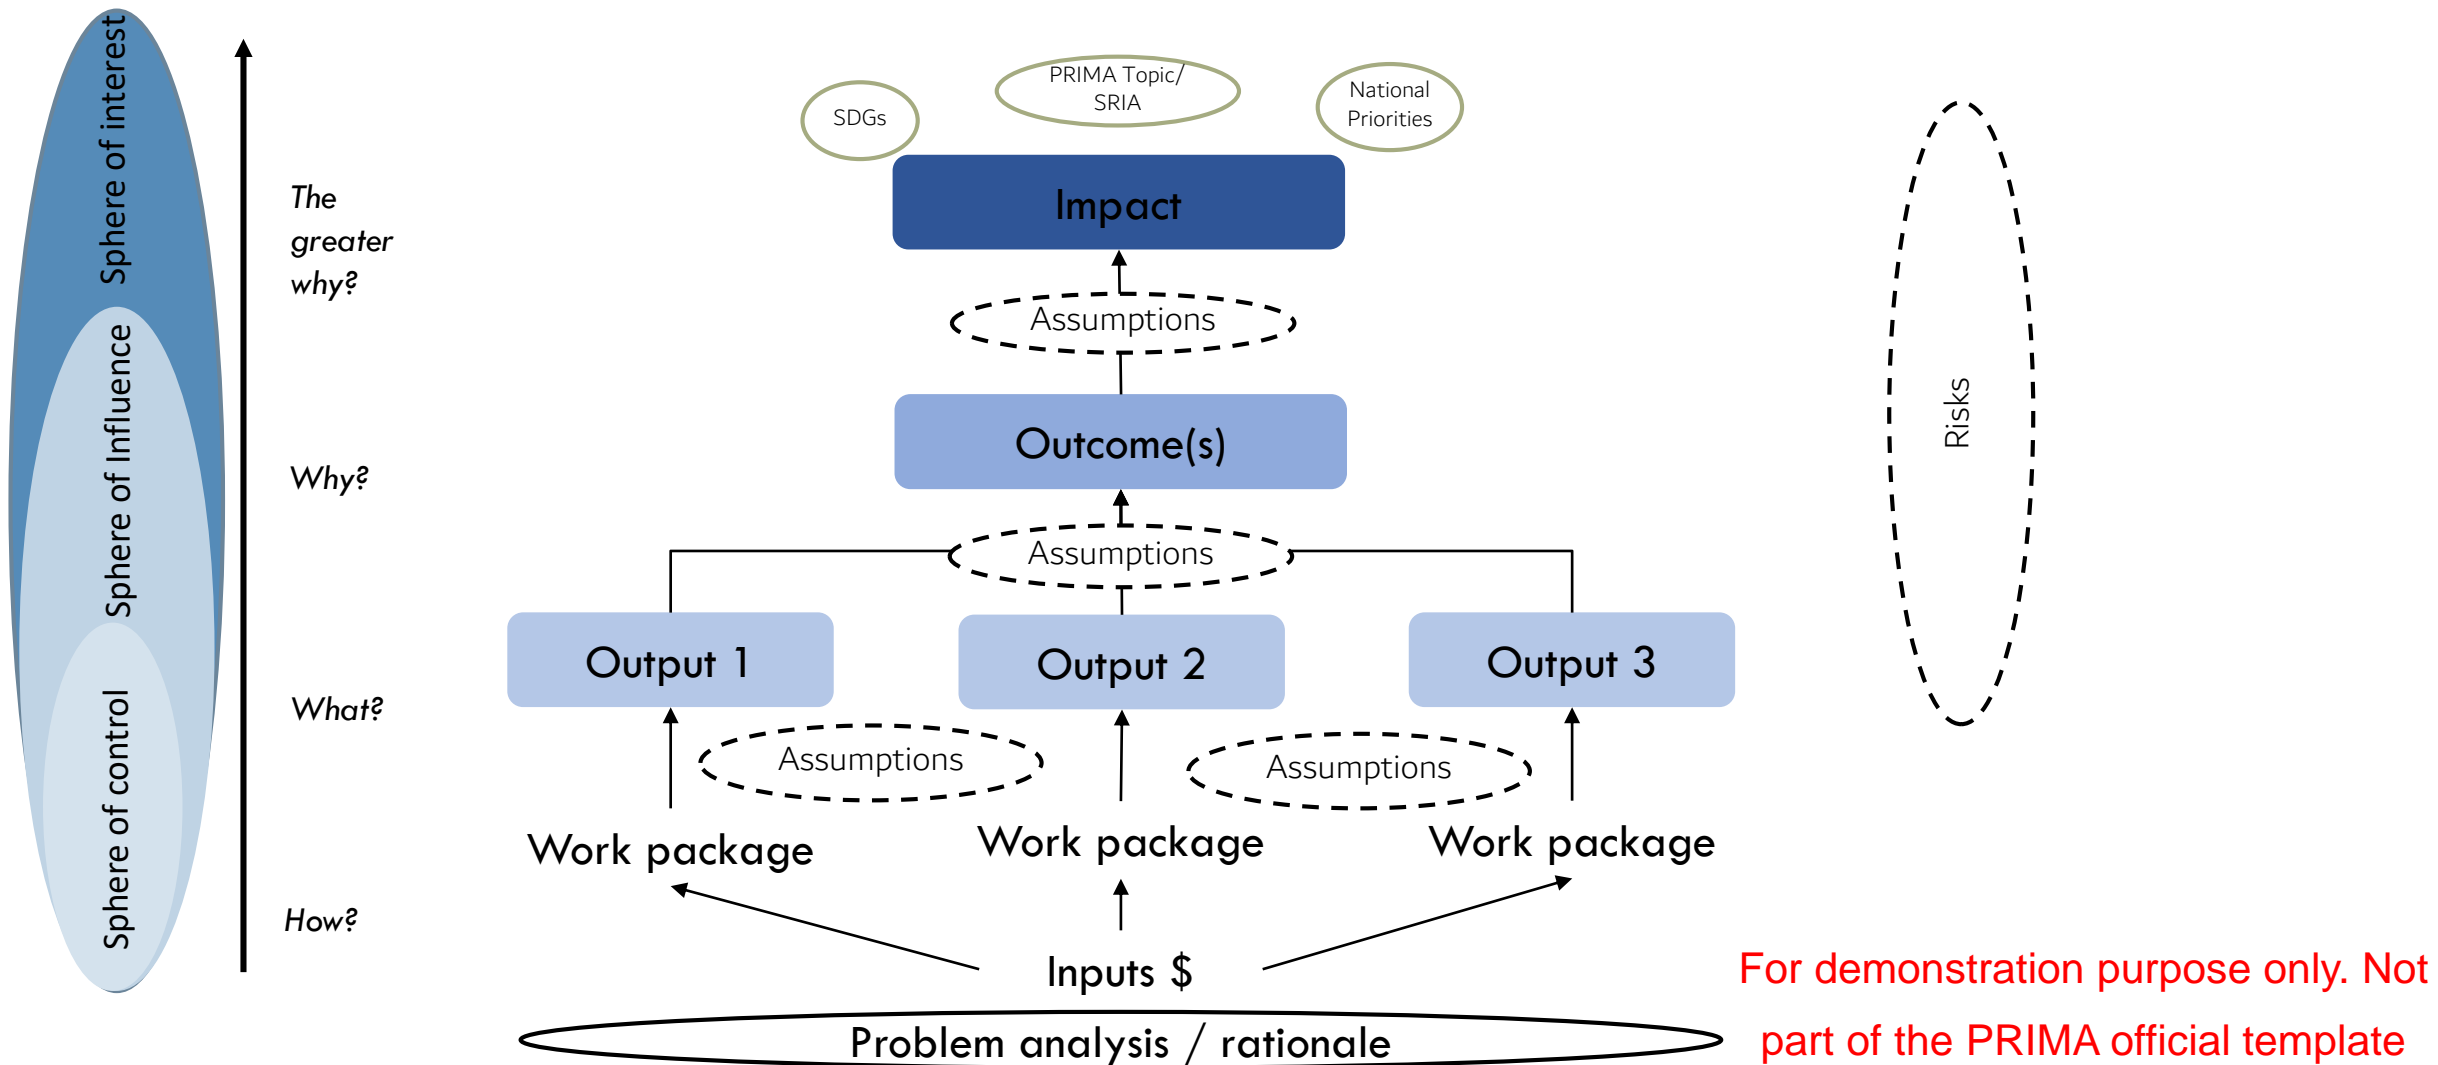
Sphere of interest

Sphere of Influence

Sphere of control

The greater why?

Why?

What?

How?

SDGs

PRIMA Topic/ SRIA

National Priorities

Impact

Assumptions

Outcome(s)

Assumptions

Output 1

Output 2

Output 3

Assumptions

Assumptions

Work package

Work package

Work package

Inputs $

Problem analysis / rationale

Risks

For demonstration purpose only. Not part of the PRIMA official template